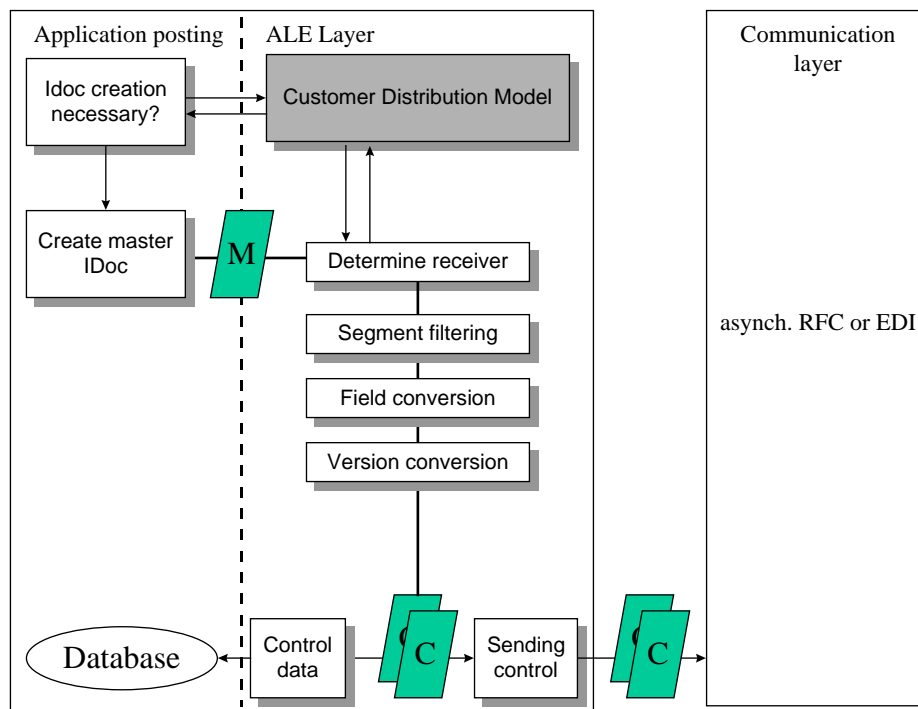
Application posting

ALE Layer

Communication layer

Idoc creation necessary?

Customer Distribution Model

Create master IDoc

M

Determine receiver

Segment filtering

Field conversion

Version conversion

asynch. RFC or EDI

Database

Control data

C

C

Sending control

C

C